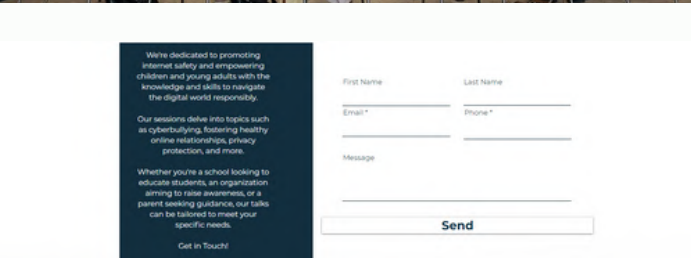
We're dedicated to promoting internet safety and empowering children and young adults with the knowledge and skills to navigate the digital world responsibly.

Our sessions delve into topics such as cyberbullying, fostering healthy online relationships, privacy protection, and more.

Whether you're a school looking to educate students, an organization aiming to raise awareness, or a parent seeking guidance, our talks can be tailored to meet your specific needs.

Get in Touch!

First Name

Last Name

Email *

Phone *

Message

Send